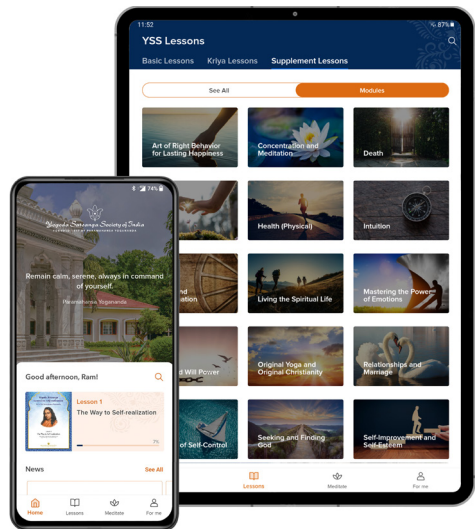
11:52
87%

YSS Lessons

Basic Lessons
Kriya Lessons
Supplement Lessons

See All
Modules

Art of Right Behavior for Lasting Happiness
Concentration and Meditation
Death
Health (Physical)
Intuition
nd ation
Living the Spiritual Life
Mastering the Power of Emotions
Will Power
Original Yoga and Original Christianity
Relationships and Marriage
of Self-Control
Seeking and Finding God
Self-Improvement and Self-Esteem

Lessons
Meditate
For me

74%

Yogoda Satsanga Society of India

Remain calm, serene, always in command of yourself.
Paramahansa Yogananda

Good afternoon, Ram!

Lesson 1
The Way to Self-realization

News
See All

Home
Lessons
Meditate
For me